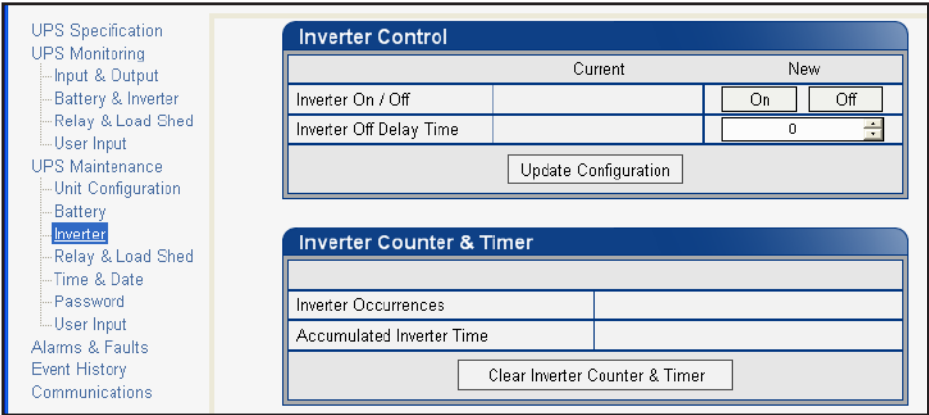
UPS Specification
UPS Monitoring
Input & Output
Battery & Inverter
Relay & Load Shed
User Input
UPS Maintenance
Unit Configuration
Battery
Inverter
Relay & Load Shed
Time & Date
Password
User Input
Alarms & Faults
Event History
Communications

Inverter Control

| | Current | New |
|---|---|---|
| Inverter On / Off | | On Off |
| Inverter Off Delay Time | | 0 |

Update Configuration

Inverter Counter & Timer

| | |
|---|---|
| Inverter Occurrences | |
| Accumulated Inverter Time | |

Clear Inverter Counter & Timer